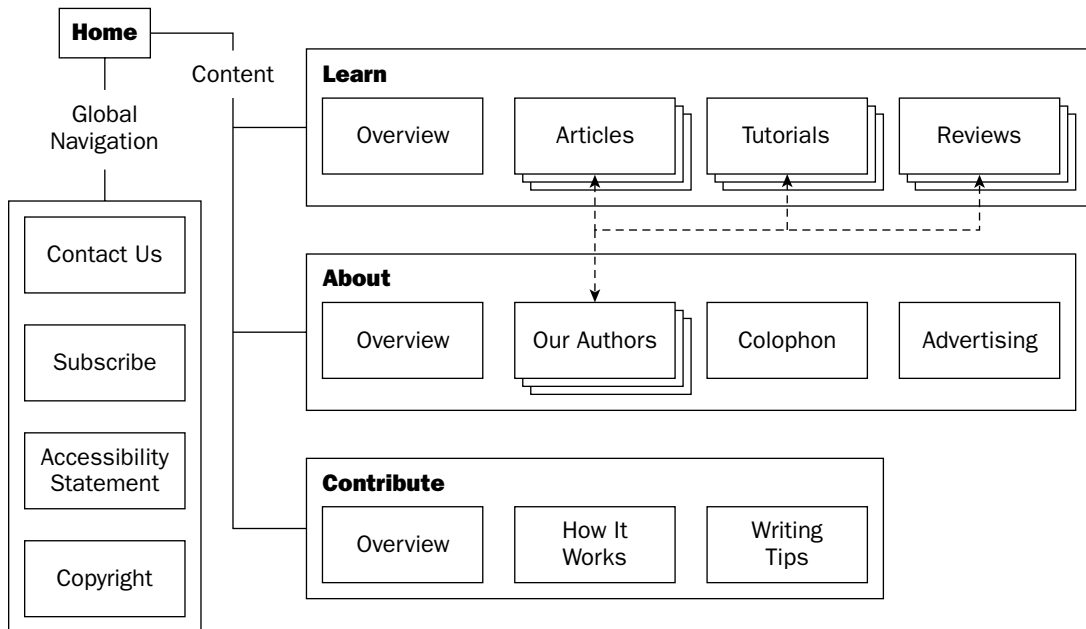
Home

Global Navigation

Contact Us

Subscribe

Accessibility Statement

Copyright

Content

Learn

Overview

Articles

Tutorials

Reviews

About

Overview

Our Authors

Colophon

Advertising

Contribute

Overview

How It Works

Writing Tips